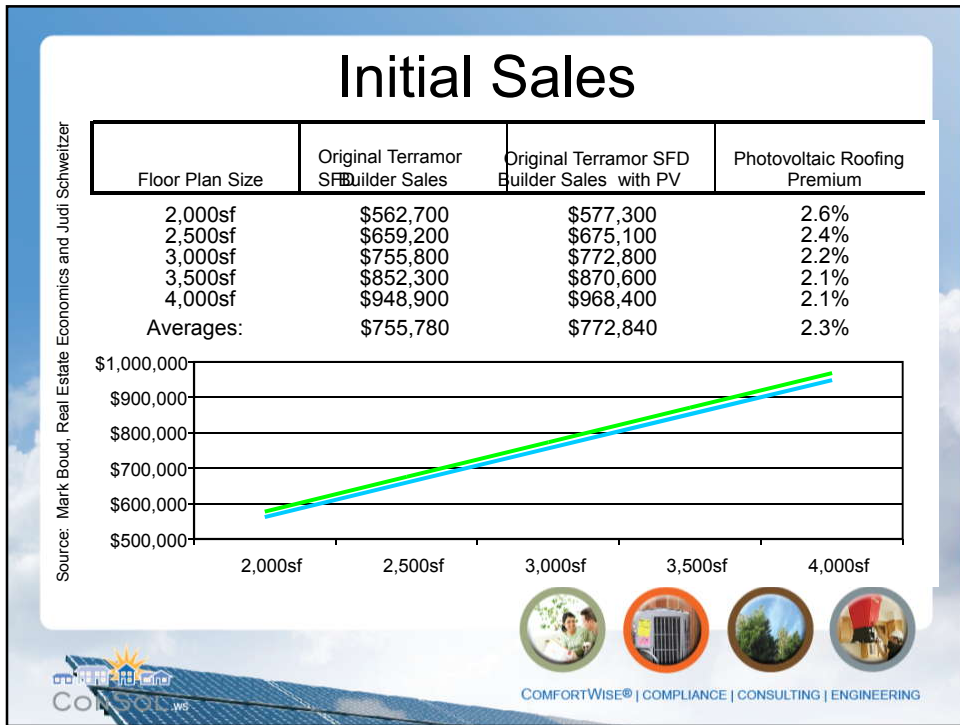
Initial Sales

Source: Mark Boud, Real Estate Economics and Judi Schweitzer

| Floor Plan Size | Original Terramor SFD Builder Sales | Original Terramor SFD Builder Sales with PV | Photovoltaic Roofing Premium |
|---|---|---|---|
| 2,000sf | $562,700 | $577,300 | 2.6% |
| 2,500sf | $659,200 | $675,100 | 2.4% |
| 3,000sf | $755,800 | $772,800 | 2.2% |
| 3,500sf | $852,300 | $870,600 | 2.1% |
| 4,000sf | $948,900 | $968,400 | 2.1% |
| Averages: | $755,780 | $772,840 | 2.3% |

$1,000,000
$900,000
$800,000
$700,000
$600,000
$500,000

2,000sf 2,500sf 3,000sf 3,500sf 4,000sf

ConSol.ws

COMFORTWISE® | COMPLIANCE | CONSULTING | ENGINEERING